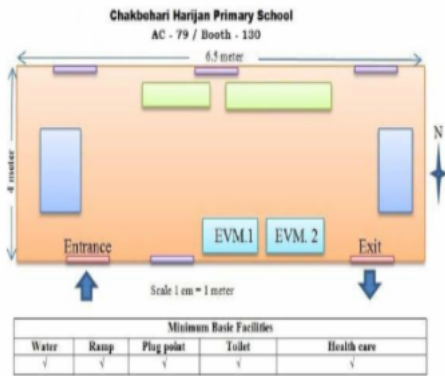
Chakbehari Harijan Primary School
AC - 79 / Booth - 130

6.5 meter
4 meter
N
EVM.1
EVM. 2
Entrance
Exit
Scale 1 cm = 1 meter

| Minimum Basic Facilities | | | | |
|---|---|---|---|---|
| Water | Ramp | Plug point | Toilet | Health care |
| √ | √ | √ | √ | √ |